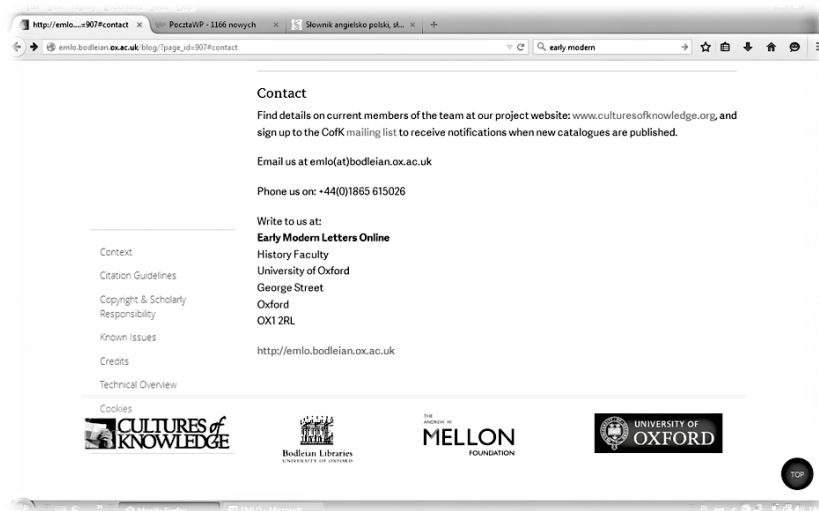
http://emlo....=907#contact × PocztaWP - 1166 nowych × Słownik angielsko polski, sł... × +

emlo.bodleian.ox.ac.uk/blog/?page_id=907#contact

early modern

Contact

Find details on current members of the team at our project website: www.culturesofknowledge.org, and sign up to the CofK mailing list to receive notifications when new catalogues are published.

Email us at emlo(at)bodleian.ox.ac.uk

Phone us on: +44(0)1865 615026

Write to us at:
Early Modern Letters Online
History Faculty
University of Oxford
George Street
Oxford
OX1 2RL

http://emlo.bodleian.ox.ac.uk

Context

Citation Guidelines

Copyright & Scholarly Responsibility

Known Issues

Credits

Technical Overview

Cookies

CULTURES of KNOWLEDGE

Bodleian Libraries
UNIVERSITY OF OXFORD

THE ANDREW W. MELLON FOUNDATION

UNIVERSITY OF OXFORD

TOP